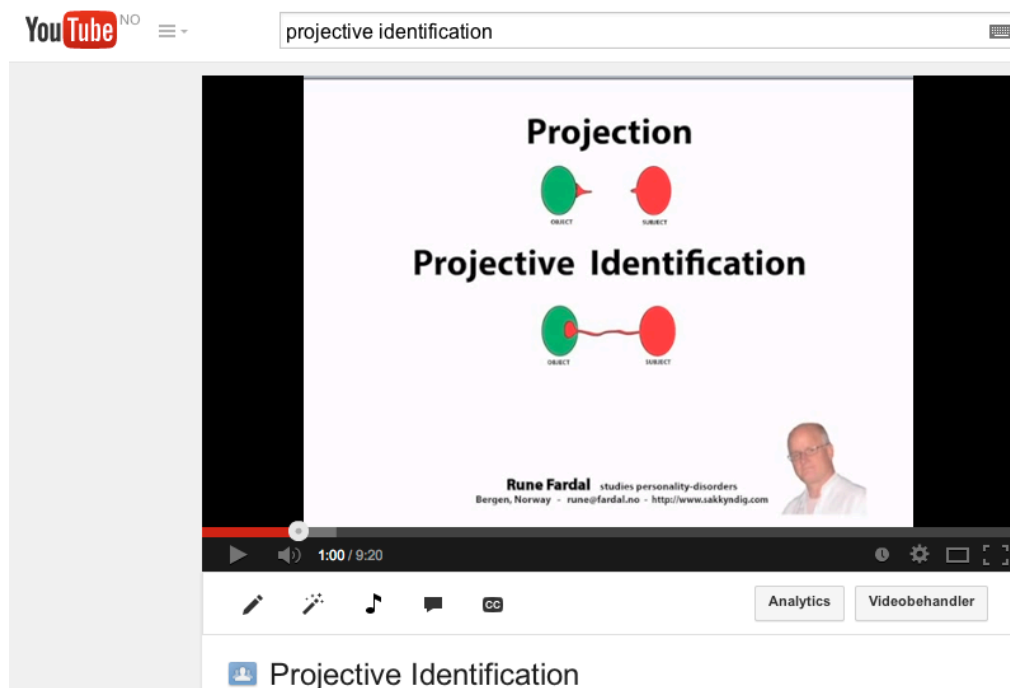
YouTube NO

projective identification

Projection

OBJECT SUBJECT

Projective Identification

OBJECT SUBJECT

Rune Fardal studies personality-disorders
Bergen, Norway - rune@fardal.no - http://www.sakkyndig.com

1:00 / 9:20

CC

Analytics

Videobehandler

Projective Identification